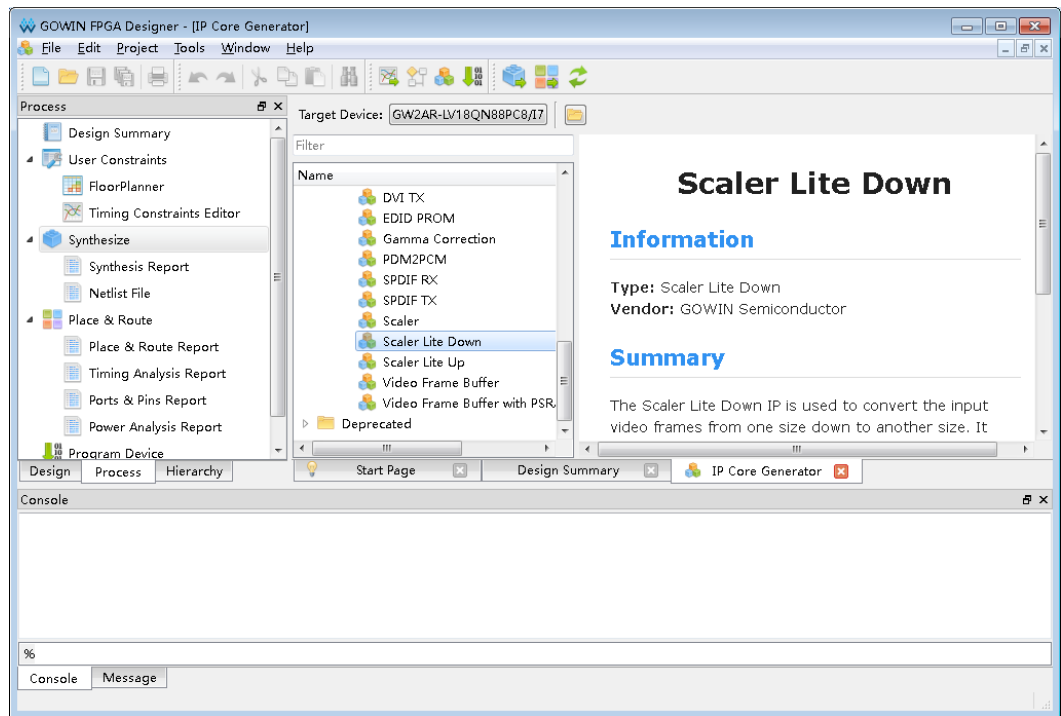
GOWIN FPGA Designer - [IP Core Generator]

File Edit Project Tools Window Help

Process

Design Summary
User Constraints
FloorPlanner
Timing Constraints Editor
Synthesize
Synthesis Report
Netlist File
Place & Route
Place & Route Report
Timing Analysis Report
Ports & Pins Report
Power Analysis Report
Program Device

Design Process Hierarchy

Target Device: GW2AR-LV18QN88PC8/I7

Filter

Name
DVI TX
EDID PROM
Gamma Correction
PDM2PCM
SPDIF RX
SPDIF TX
Scaler
Scaler Lite Down
Scaler Lite Up
Video Frame Buffer
Video Frame Buffer with PSR
Deprecated

Scaler Lite Down

Information

Type: Scaler Lite Down
Vendor: GOWIN Semiconductor

Summary

The Scaler Lite Down IP is used to convert the input video frames from one size down to another size. It

Start Page Design Summary IP Core Generator

Console

%

Console Message